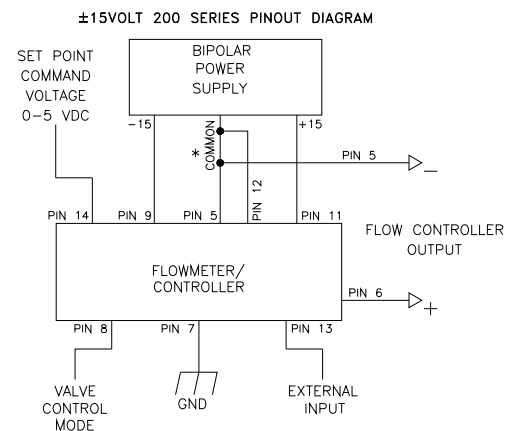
±15VOLT 200 SERIES PINOUT DIAGRAM

SET POINT COMMAND VOLTAGE 0-5 VDC

BIPOLAR POWER SUPPLY

-15

COMMON

+15

*

PIN 5

PIN 12

PIN 14

PIN 9

PIN 5

PIN 11

FLOW CONTROLLER OUTPUT

FLOWMETER/ CONTROLLER

PIN 6

+

PIN 8

PIN 7

PIN 13

VALVE CONTROL MODE

GND

EXTERNAL INPUT